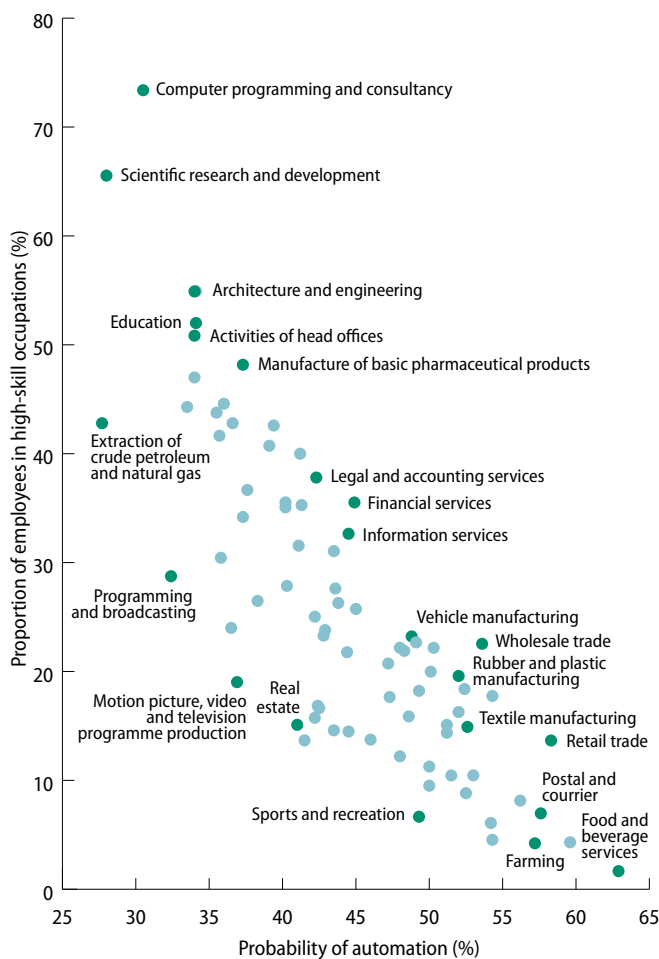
80

70

60

50

40

30

20

10

0

Proportion of employees in high-skill occupations (%)

Computer programming and consultancy

Scientific research and development

Architecture and engineering

Education

Activities of head offices

Manufacture of basic pharmaceutical products

Extraction of crude petroleum and natural gas

Legal and accounting services

Financial services

Information services

Programming and broadcasting

Vehicle manufacturing

Wholesale trade

Rubber and plastic manufacturing

Real estate

Motion picture, video and television programme production

Textile manufacturing

Retail trade

Postal and courrier

Sports and recreation

Food and beverage services

Farming

25 30 35 40 45 50 55 60 65

Probability of automation (%)